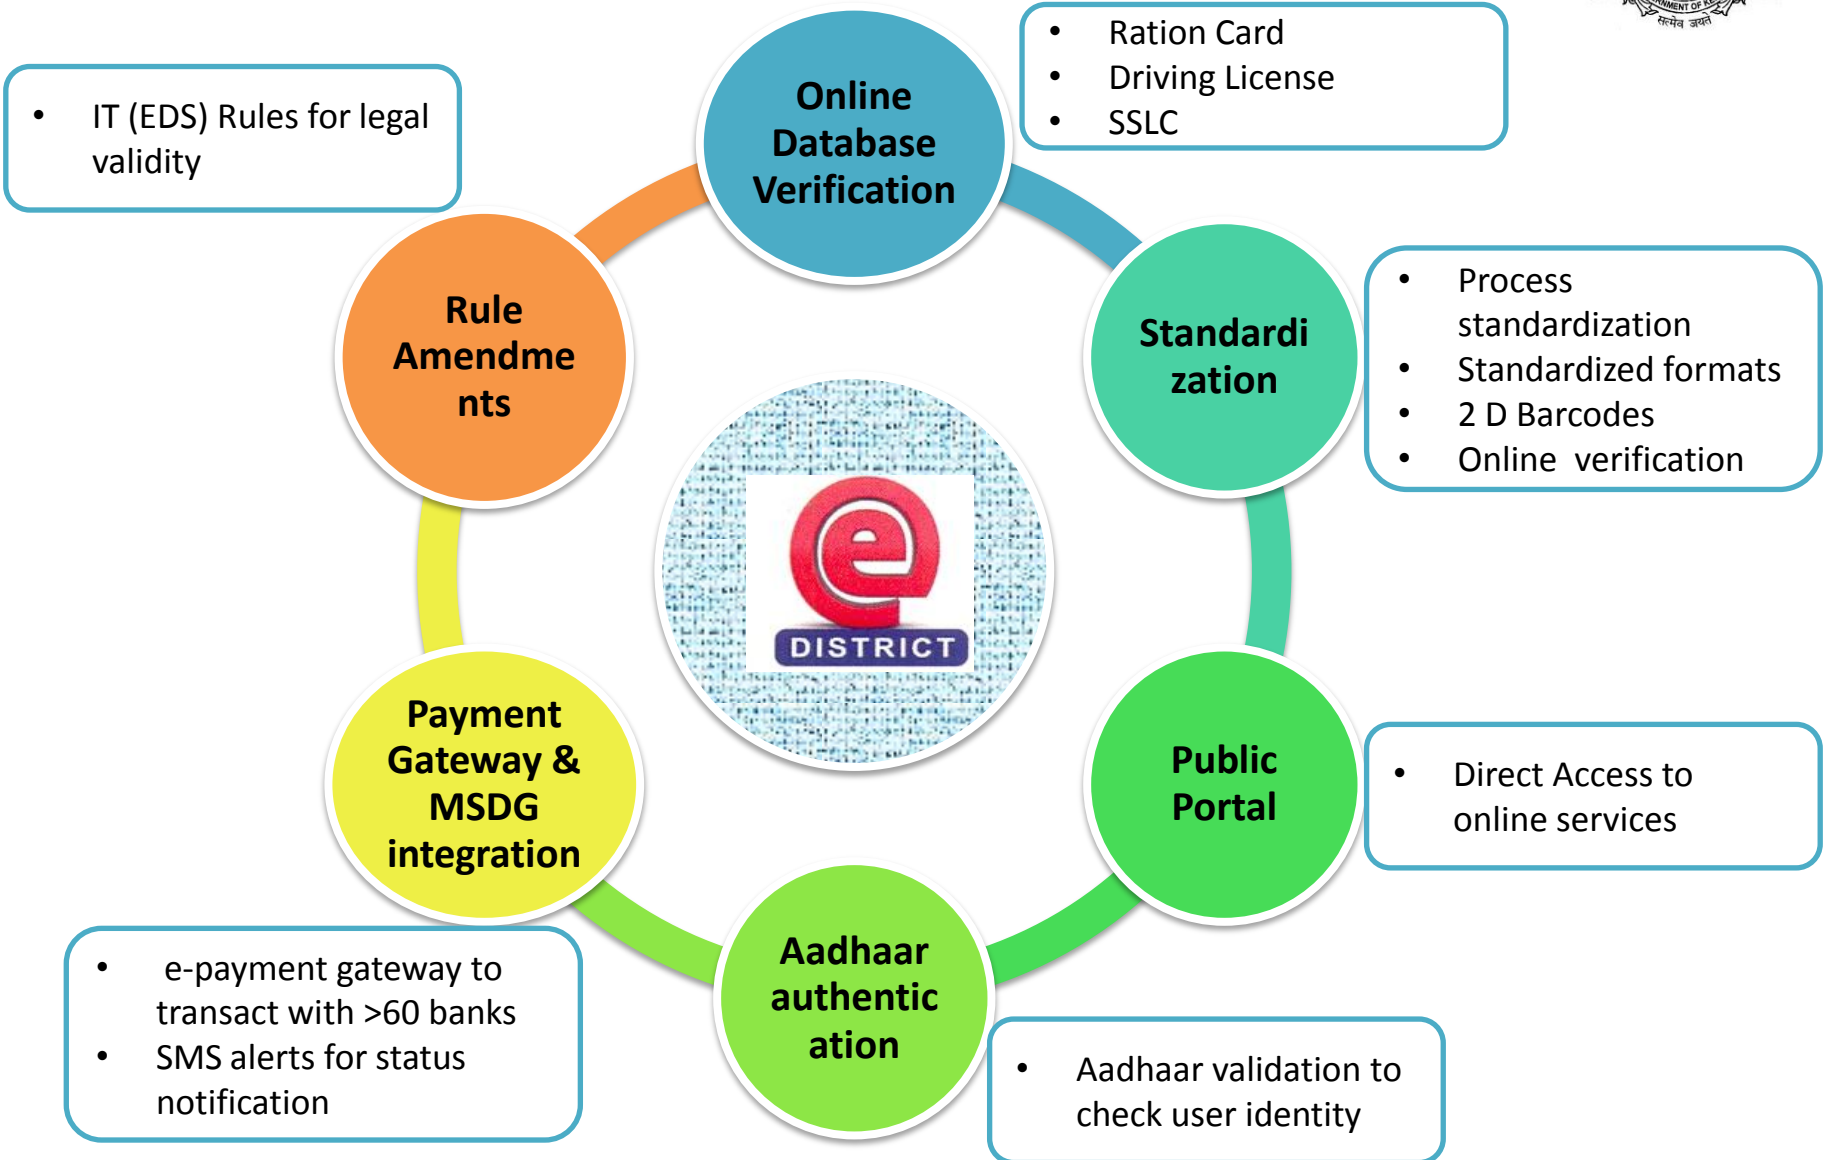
• IT (EDS) Rules for legal validity

Online Database Verification

• Ration Card
• Driving License
• SSLC

Rule Amendments

Standardization

• Process standardization
• Standardized formats
• 2 D Barcodes
• Online verification

e DISTRICT

Payment Gateway & MSDG integration

Public Portal

• Direct Access to online services

• e-payment gateway to transact with >60 banks
• SMS alerts for status notification

Aadhaar authentication

• Aadhaar validation to check user identity

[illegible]MENT OF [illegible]
सत्यमेव जयते